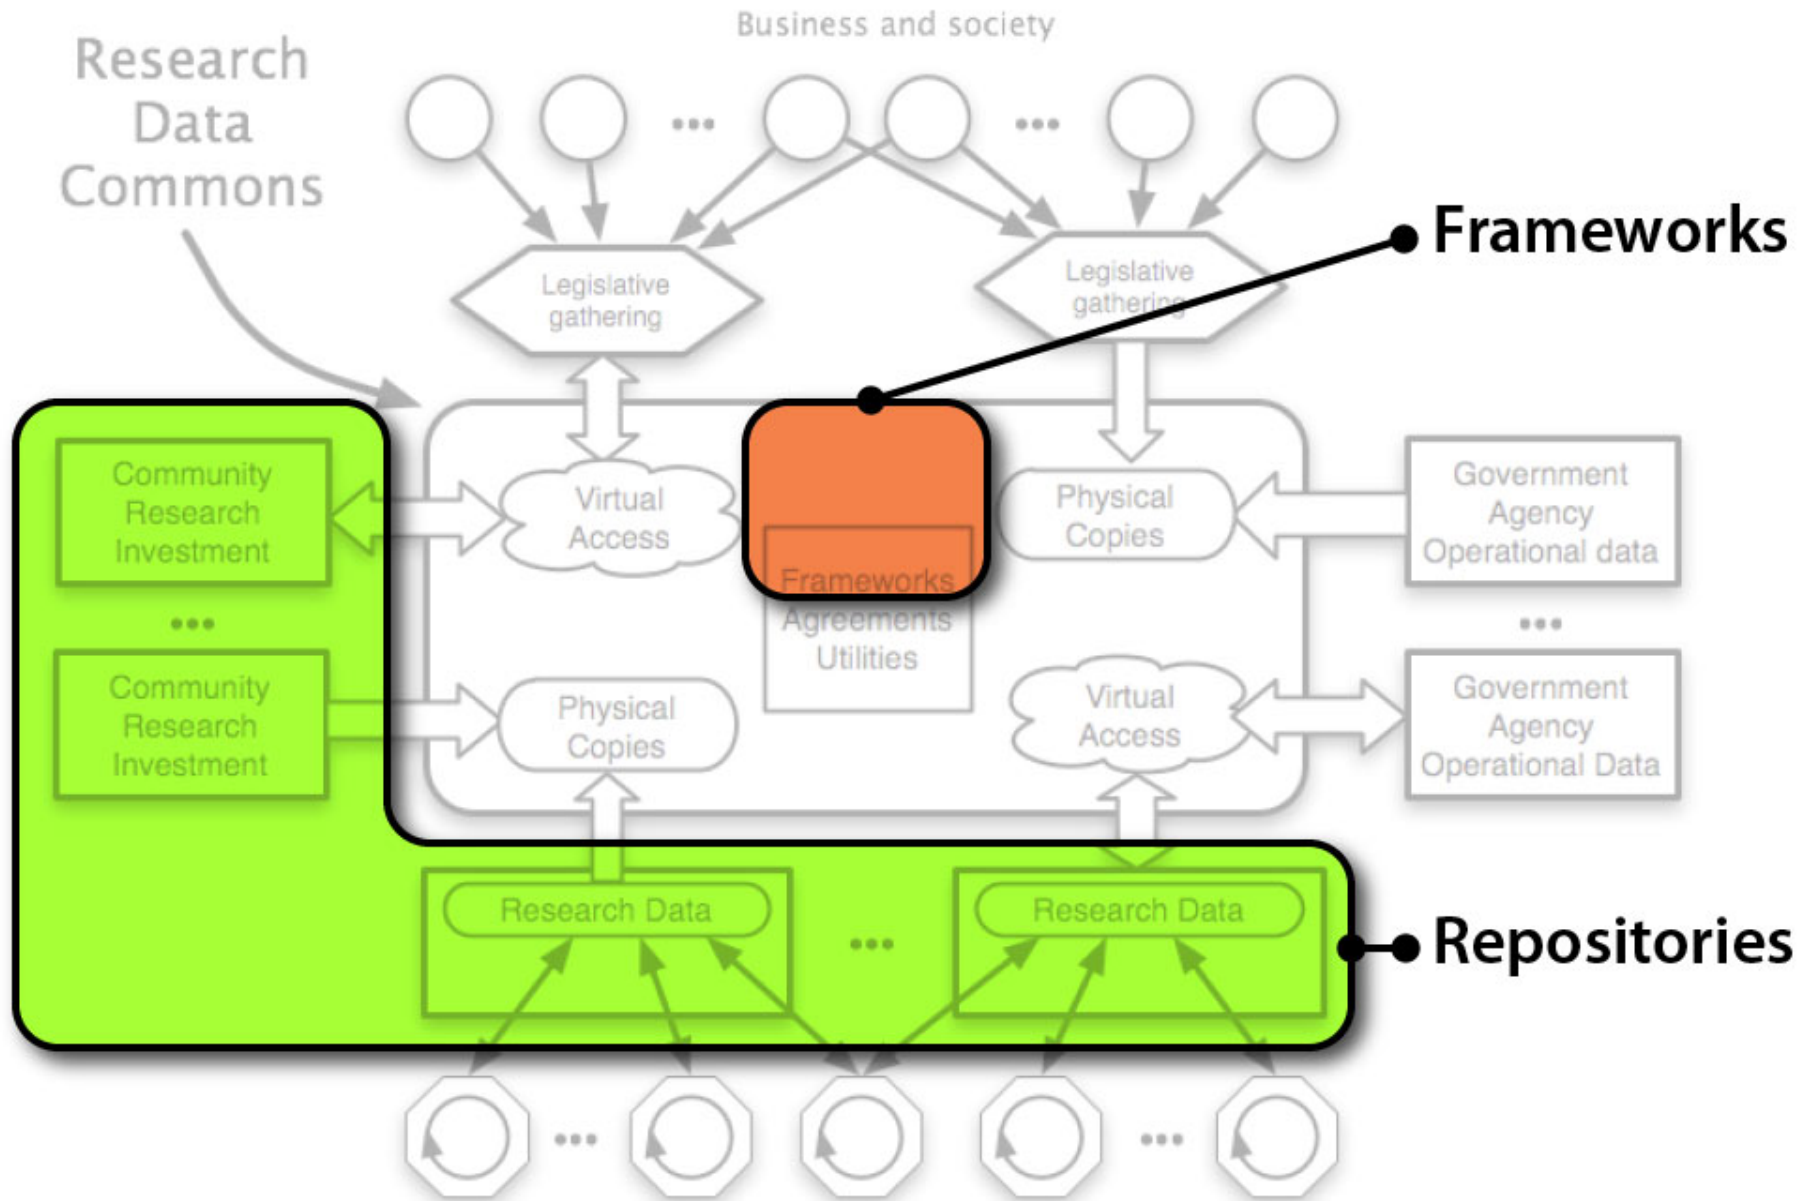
Business and society

Research Data Commons

...

...

Legislative gathering

Legislative gathering

Frameworks

Community Research Investment

...

Community Research Investment

Virtual Access

Frameworks Agreements Utilities

Physical Copies

Government Agency Operational data

...

Government Agency Operational Data

Physical Copies

Virtual Access

Research Data

...

Research Data

Repositories

...

...